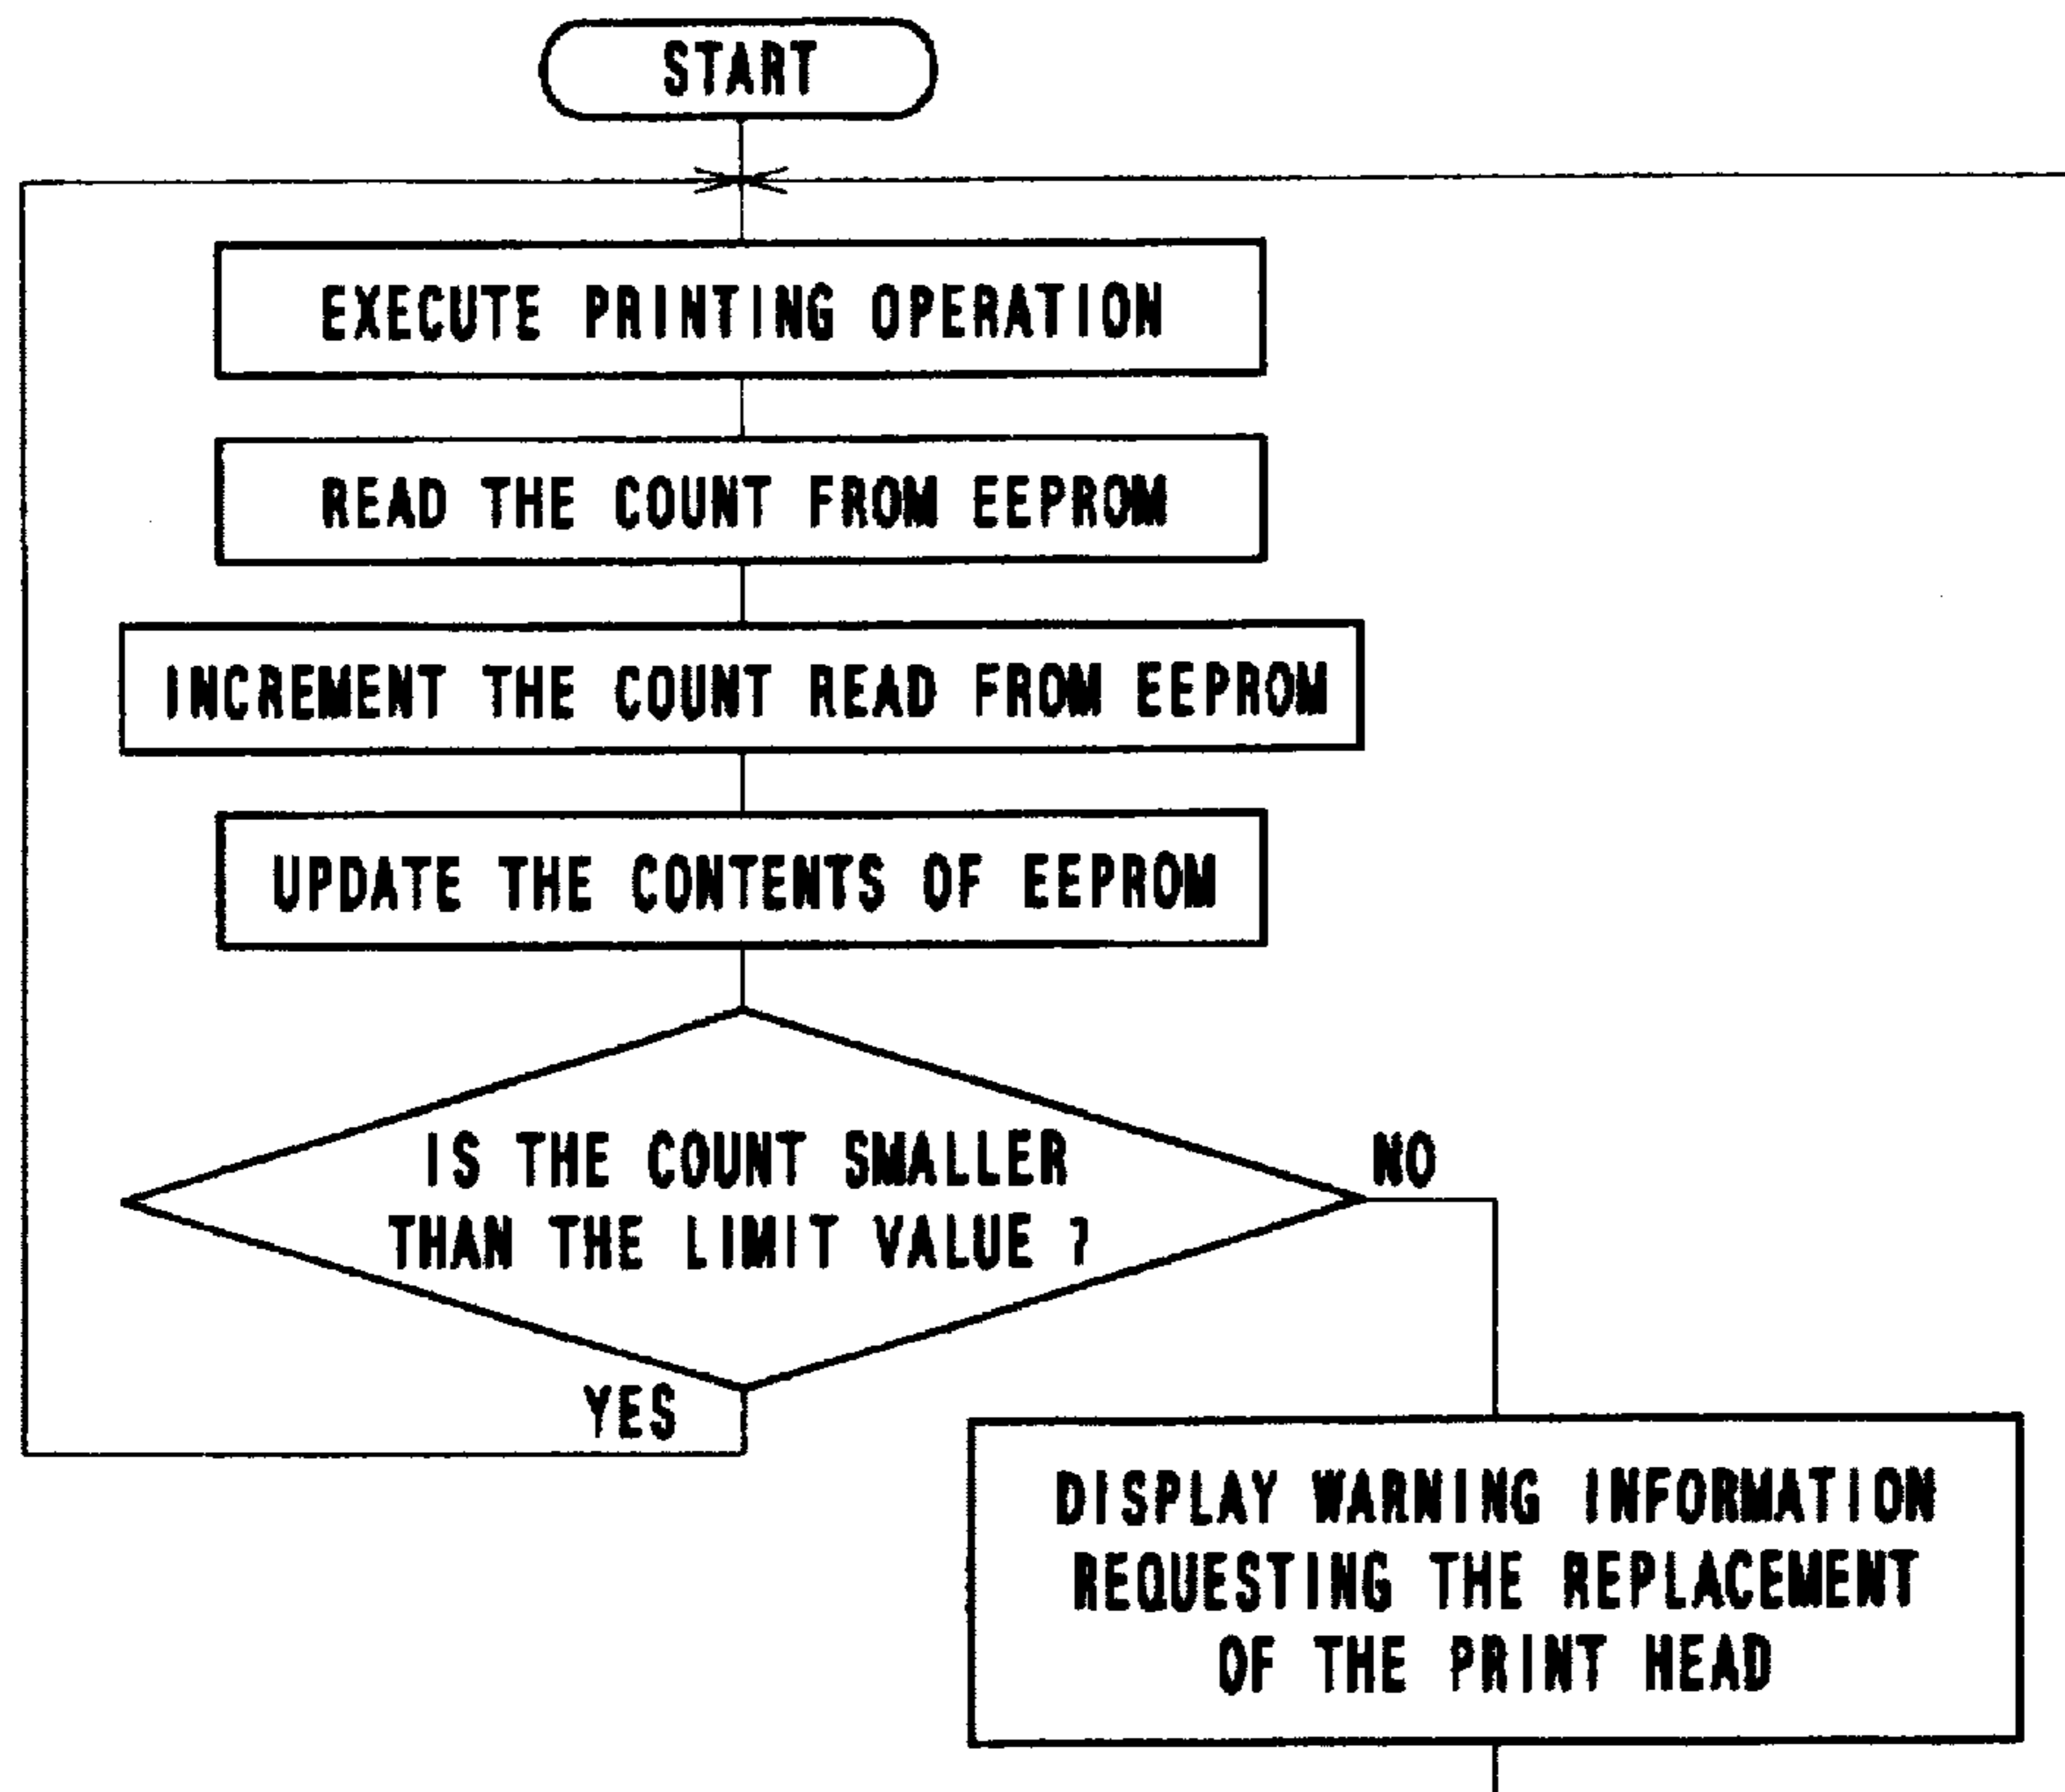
START

EXECUTE PRINTING OPERATION

READ THE COUNT FROM EEPROM

INCREMENT THE COUNT READ FROM EEPROM

UPDATE THE CONTENTS OF EEPROM

IS THE COUNT SMALLER THAN THE LIMIT VALUE ?

NO

YES

DISPLAY WARNING INFORMATION REQUESTING THE REPLACEMENT OF THE PRINT HEAD